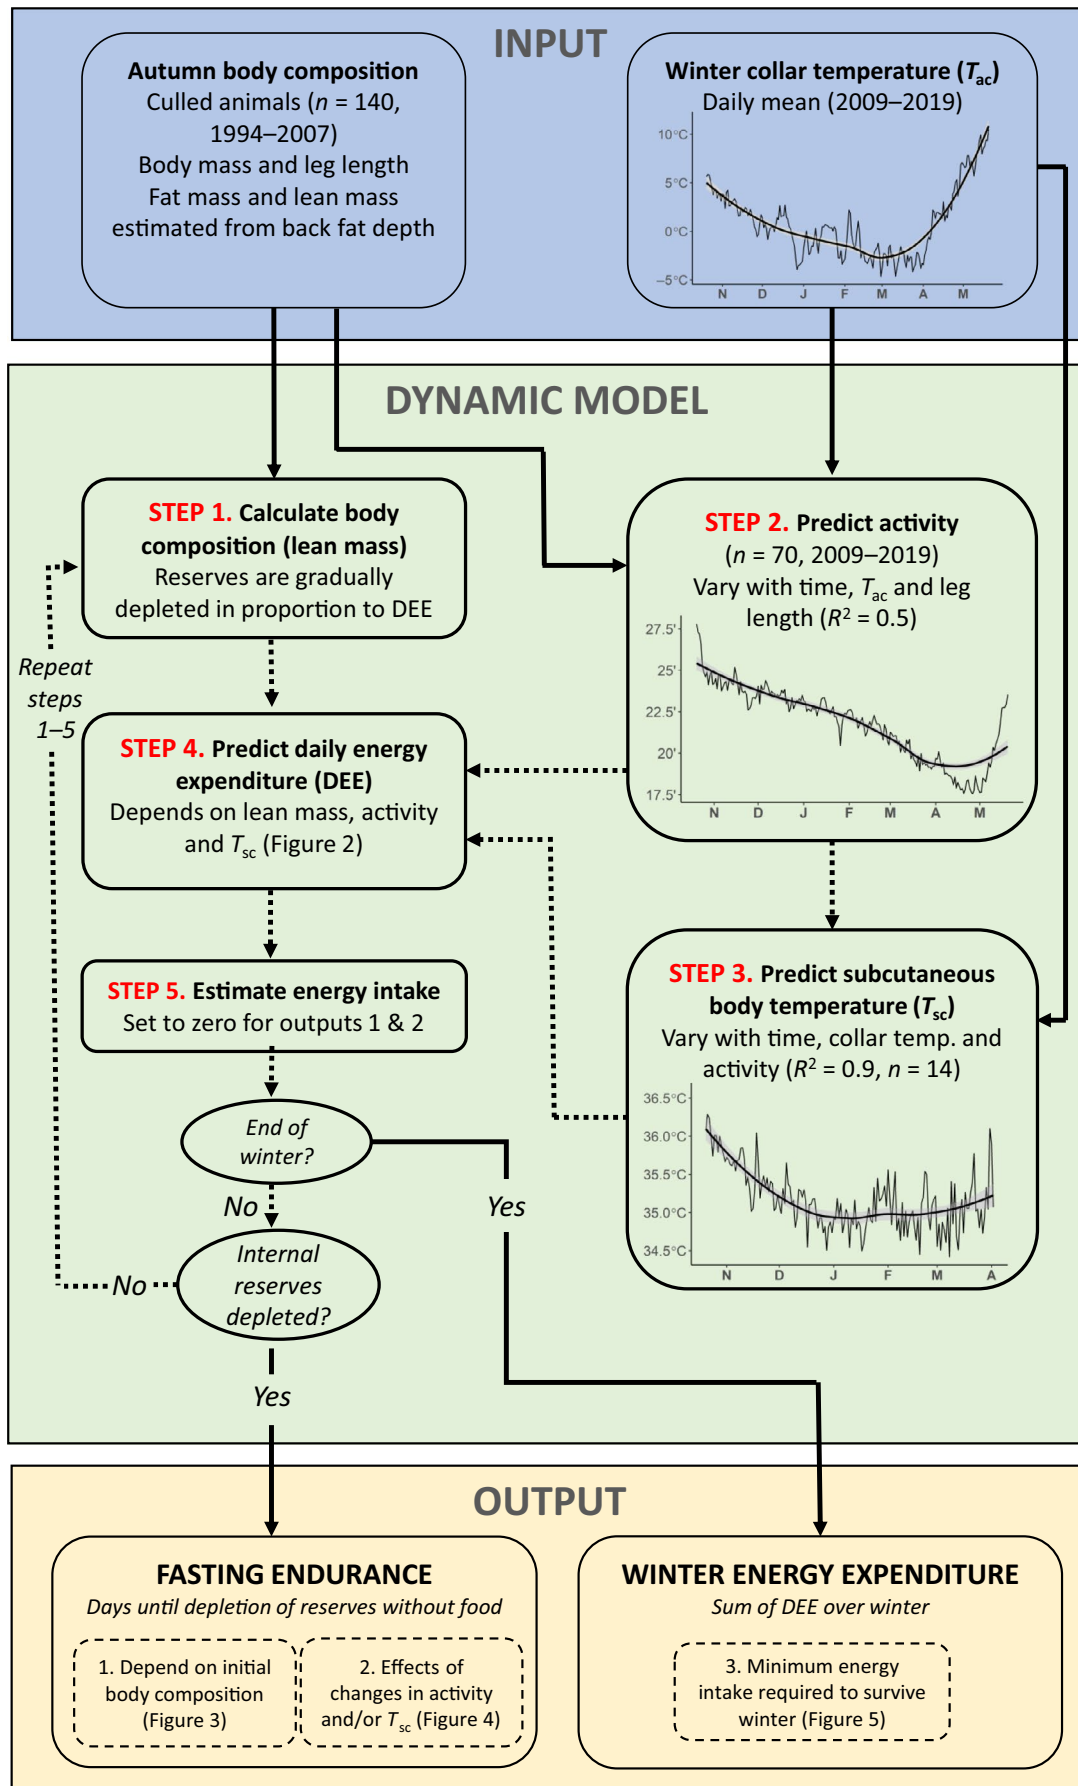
INPUT

Autumn body composition
Culled animals ($n$ = 140, 1994–2007)
Body mass and leg length
Fat mass and lean mass estimated from back fat depth

Winter collar temperature ($T_{ac}$)
Daily mean (2009–2019)

10°C
5°C
0°C
−5°C
N D J F M A M

DYNAMIC MODEL

STEP 1. Calculate body composition (lean mass)
Reserves are gradually depleted in proportion to DEE

STEP 2. Predict activity
($n$ = 70, 2009–2019)
Vary with time, $T_{ac}$ and leg length ($R^2$ = 0.5)

27.5'
25'
22.5'
20'
17.5'
N D J F M A M

Repeat steps 1–5

STEP 4. Predict daily energy expenditure (DEE)
Depends on lean mass, activity and $T_{sc}$ (Figure 2)

STEP 5. Estimate energy intake
Set to zero for outputs 1 & 2

STEP 3. Predict subcutaneous body temperature ($T_{sc}$)
Vary with time, collar temp. and activity ($R^2$ = 0.9, $n$ = 14)

36.5°C
36.0°C
35.5°C
35.0°C
34.5°C
N D J F M A

End of winter?

No

Yes

No

Internal reserves depleted?

Yes

OUTPUT

FASTING ENDURANCE
Days until depletion of reserves without food

1. Depend on initial body composition (Figure 3)

2. Effects of changes in activity and/or $T_{sc}$ (Figure 4)

WINTER ENERGY EXPENDITURE
Sum of DEE over winter

3. Minimum energy intake required to survive winter (Figure 5)